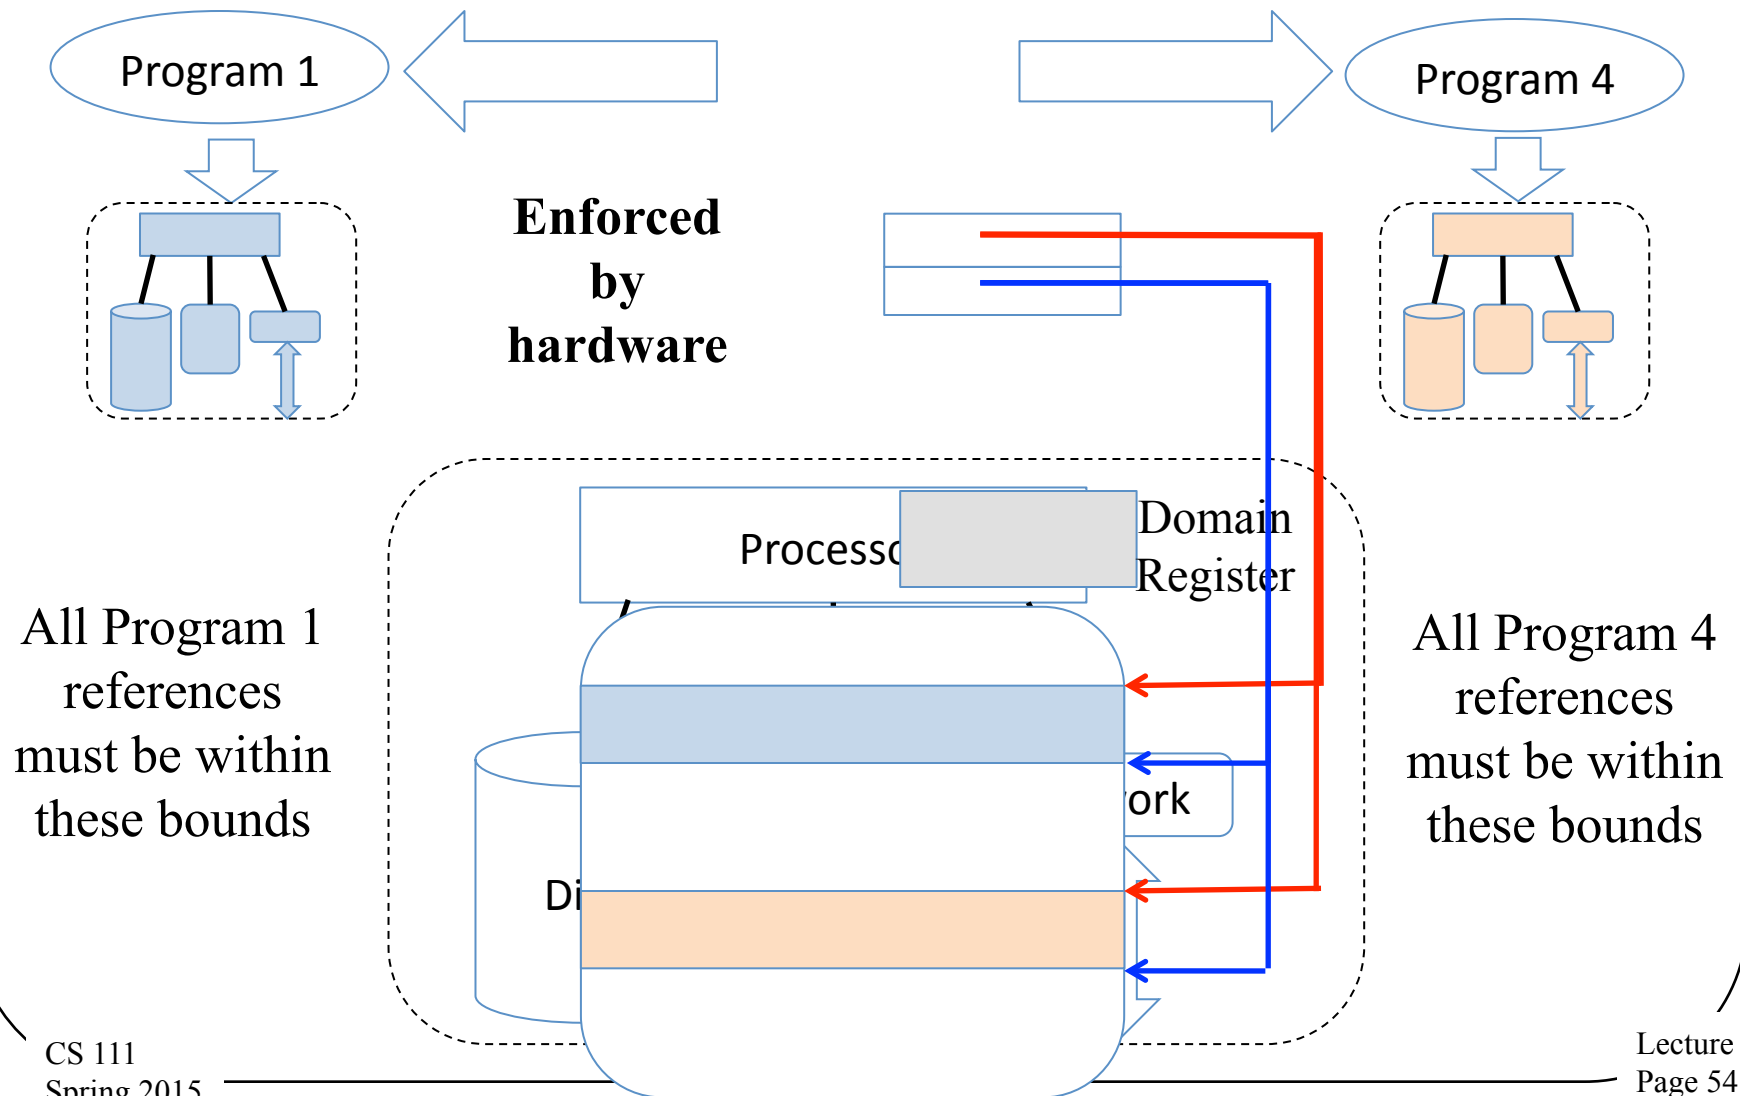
Program 1

Program 4

Enforced by hardware

Processo

Domain Register

All Program 1 references must be within these bounds

All Program 4 references must be within these bounds

ork

Di

CS 111
Spring 2015

Lecture
Page 54